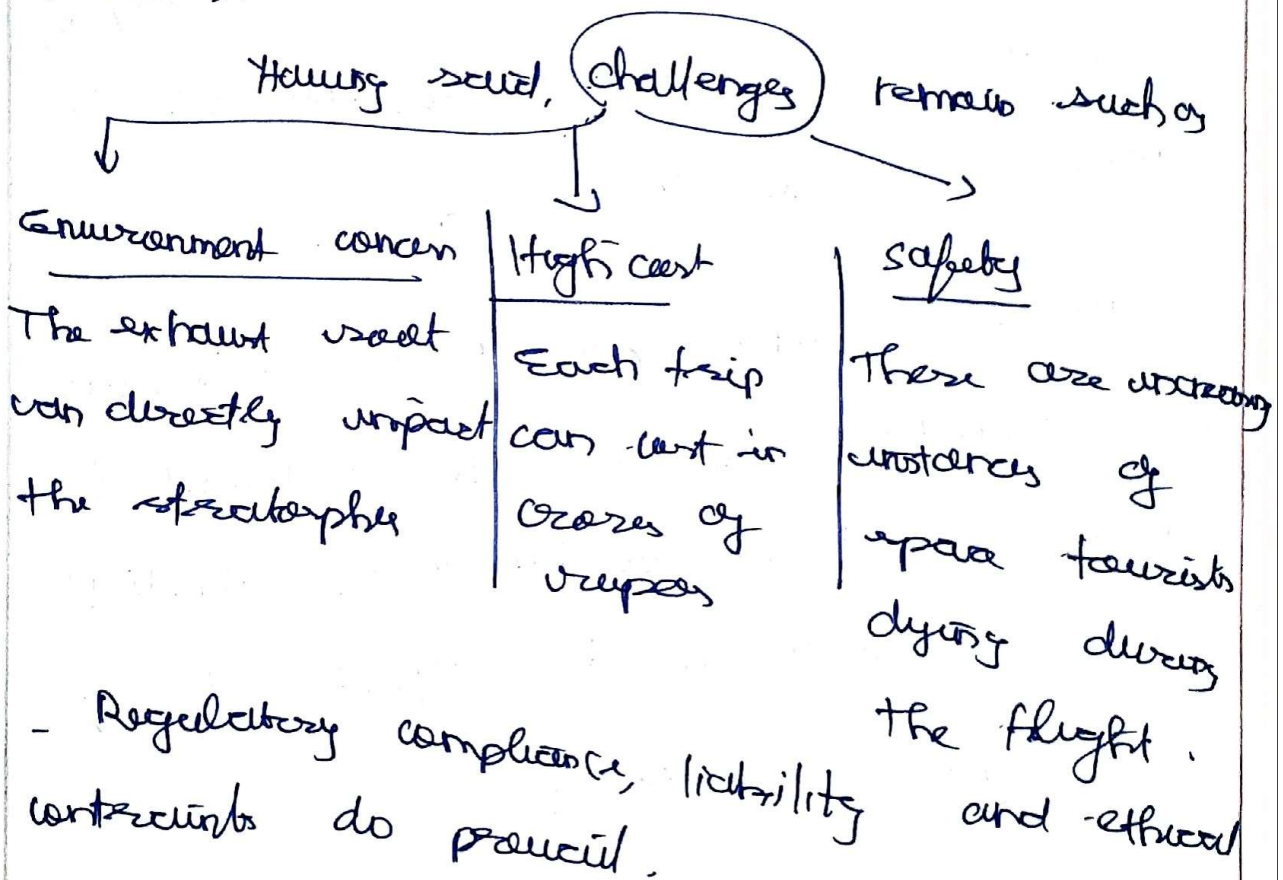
Having said, challenges remain such as

| Environment concern | High cost | safety |
|---|---|---|
| The exhaust used can directly impact the stratosphere | Each trip can cost in crores of rupees | There are increasing instances of space tourists dying during the flight. |

- Regulatory compliance, liability and ethical contraints do prevail.